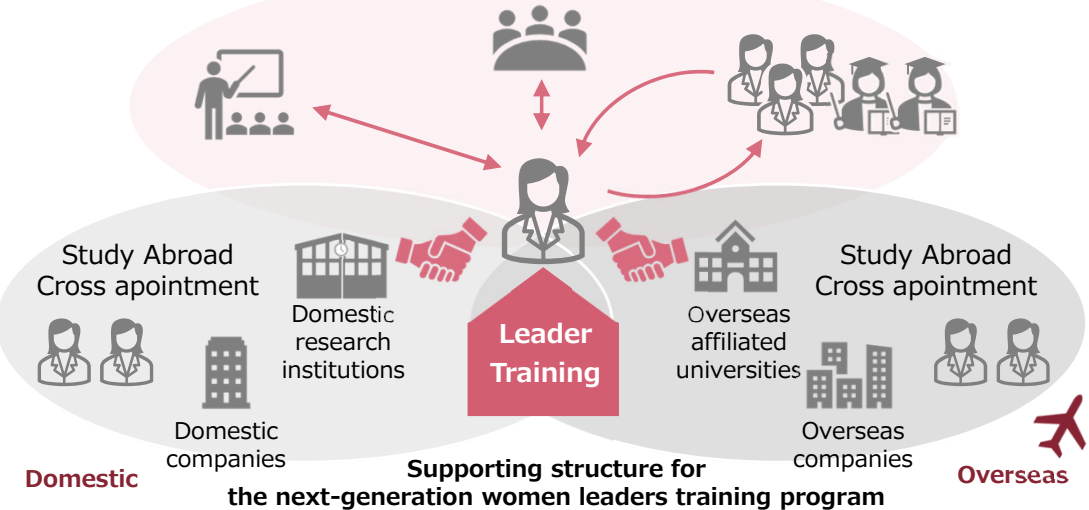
Study Abroad
Cross apointment

Domestic research institutions

Domestic companies

Domestic

Leader Training

Overseas affiliated universities

Study Abroad
Cross apointment

Overseas companies

Overseas

Supporting structure for the next-generation women leaders training program